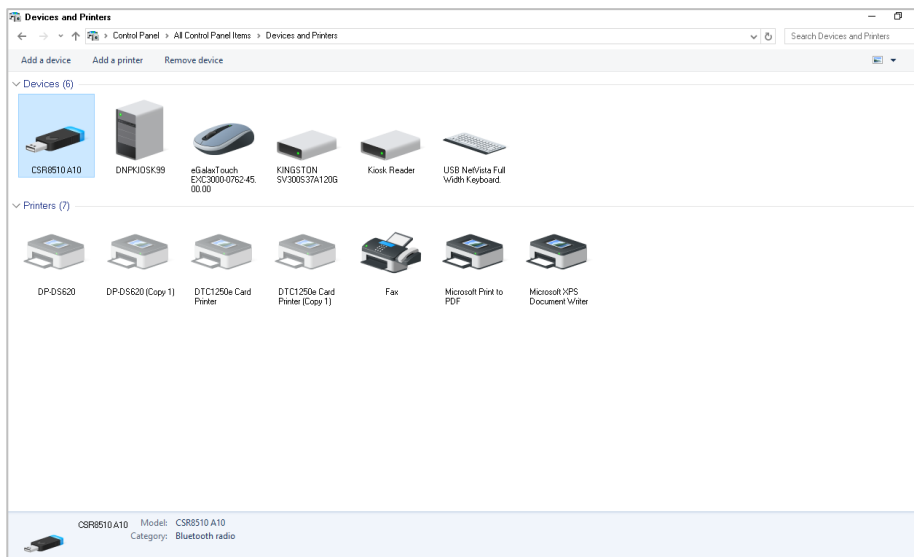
Devices and Printers

Control Panel > All Control Panel Items > Devices and Printers

Search Devices and Printers

Add a device Add a printer Remove device

Devices (6)

CSR8510 A10

DNPKIOSK99

eGalaxTouch EXC3000-0762-45.00.00

KINGSTON SV300S37A120G

Kiosk Reader

USB NetVista Full Width Keyboard.

Printers (7)

DP-DS620

DP-DS620 (Copy 1)

DTC1250e Card Printer

DTC1250e Card Printer (Copy 1)

Fax

Microsoft Print to PDF

Microsoft XPS Document Writer

CSR8510 A10 Model: CSR8510 A10
Category: Bluetooth radio